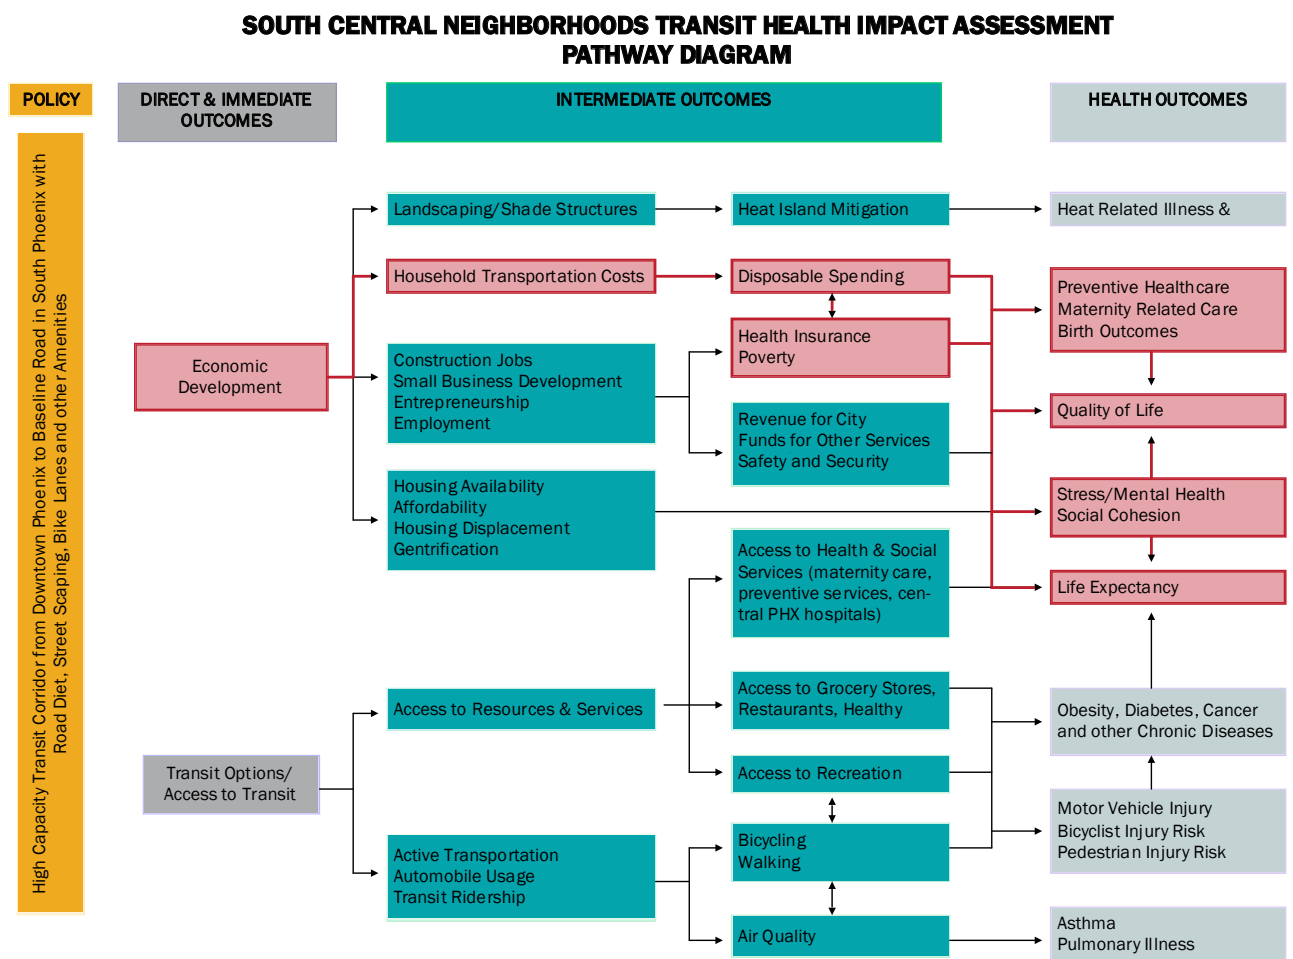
SOUTH CENTRAL NEIGHBORHOODS TRANSIT HEALTH IMPACT ASSESSMENT
PATHWAY DIAGRAM

POLICY

DIRECT & IMMEDIATE OUTCOMES

INTERMEDIATE OUTCOMES

HEALTH OUTCOMES

High Capacity Transit Corridor from Downtown Phoenix to Baseline Road in South Phoenix with Road Diet, Street Scaping, Bike Lanes and other Amenities

Economic Development

Landscaping/Shade Structures

Heat Island Mitigation

Heat Related Illness &

Household Transportation Costs

Disposable Spending

Health Insurance
Poverty

Preventive Healthcare
Maternity Related Care
Birth Outcomes

Construction Jobs
Small Business Development
Entrepreneurship
Employment

Revenue for City
Funds for Other Services
Safety and Security

Quality of Life

Housing Availability
Affordability
Housing Displacement
Gentrification

Stress/Mental Health
Social Cohesion

Access to Health & Social Services (maternity care, preventive services, central PHX hospitals)

Life Expectancy

Access to Resources & Services

Access to Grocery Stores, Restaurants, Healthy

Obesity, Diabetes, Cancer and other Chronic Diseases

Transit Options/
Access to Transit

Access to Recreation

Motor Vehicle Injury
Bicyclist Injury Risk
Pedestrian Injury Risk

Active Transportation
Automobile Usage
Transit Ridership

Bicycling
Walking

Air Quality

Asthma
Pulmonary Illness